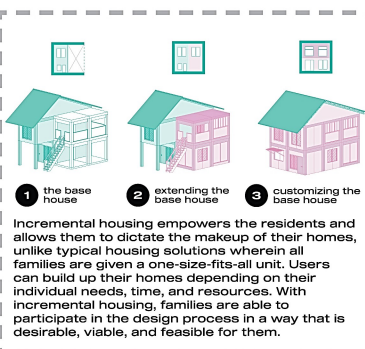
1 the base house

2 extending the base house

3 customizing the base house

Incremental housing empowers the residents and allows them to dictate the makeup of their homes, unlike typical housing solutions wherein all families are given a one-size-fits-all unit. Users can build up their homes depending on their individual needs, time, and resources. With incremental housing, families are able to participate in the design process in a way that is desirable, viable, and feasible for them.